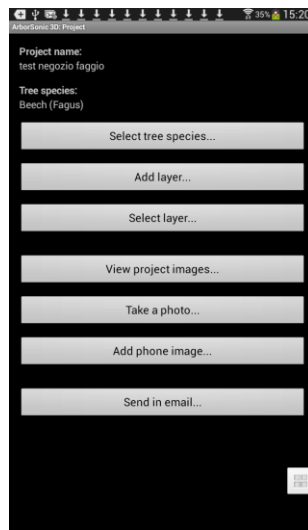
35% 15:20
ArborSonic 3D: Project

Project name:
test negozio faggio

Tree species:
Beech (Fagus)

Select tree species...

Add layer...

Select layer...

View project images...

Take a photo...

Add phone image...

Send in email...